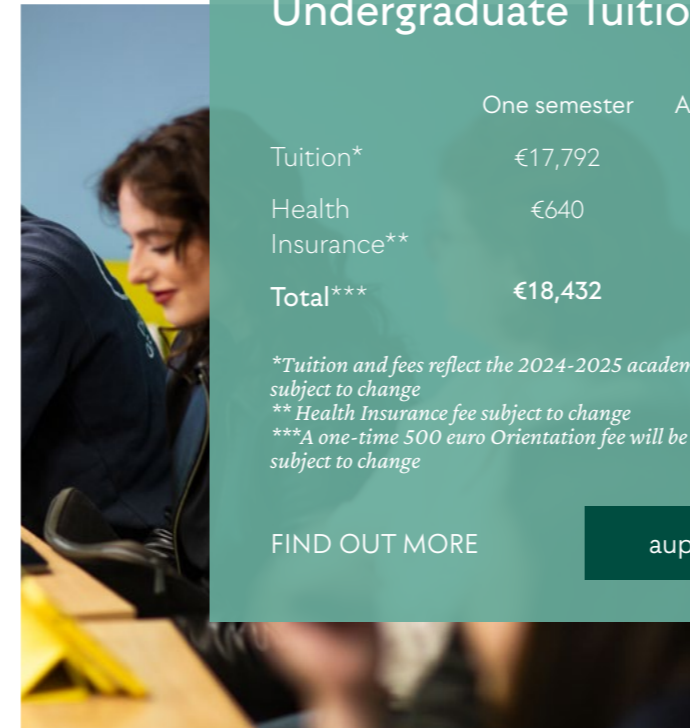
Undergraduate Tuitio

| | One semester | A |
|---|---|---|
| Tuition* | €17,792 | |
| Health Insurance** | €640 | |
| Total*** | €18,432 | |

*Tuition and fees reflect the 2024-2025 academ subject to change
** Health Insurance fee subject to change
***A one-time 500 euro Orientation fee will be subject to change

FIND OUT MORE

aup